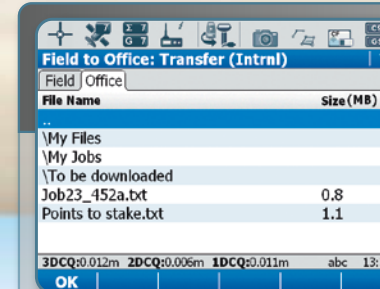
Field to Office: Transfer (Intrnl)

Field Office

| File Name | Size(MB) |
|---|---|
| .. | |
| \My Files | |
| \My Jobs | |
| \To be downloaded | |
| Job23_452a.txt | 0.8 |
| Points to stake.txt | 1.1 |

3DCQ:0.012m 2DCQ:0.006m 1DCQ:0.011m abc 13:

OK